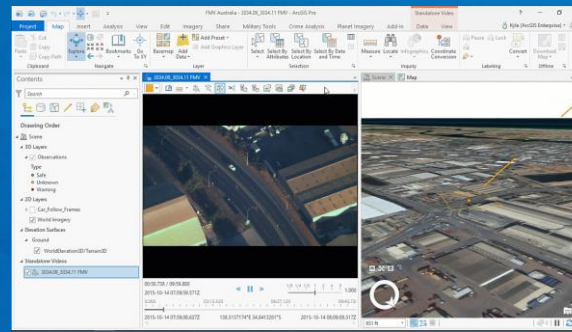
FMV Australia - 3034.00_3034.11 FMV - ArcGIS Pro

Standalone Video

Project Map Insert Analysis View Edit Imagery Share Military Tools Crime Analysis Planet Imagery Add-In Data View

Kyle (ArcGIS Enterprise)

Paste Cut Copy Copy Path Clipboard

Explore Bookmarks Go To XY Navigate

Basemap Add Data Add Preset Add Graphics Layer Layer

Select Select By Attributes Select By Location Select By Date and Time Selection

Measure Locate Infographics Coordinate Conversion Inquiry

Labeling

Convert Download Map Offline

Contents

Search

Drawing Order

Scene

3D Layers

Observations

Type

Safe

Unknown

Warning

2D Layers

Car_Follow_Frames

World Imagery

Elevation Surfaces

Ground

WorldElevation3D/Terrain3D

Standalone Videos

3034.00_3034.11 FMV

3034.00_3034.11 FMV

Scene

00:00:759 / 00:05:800

2015-10-14 07:06:06.312Z

2015-10-14 07:06:06.022Z

2015-10-14 07:06:06.312Z

2015-10-14 07:06:06.022Z

138.5137174°E 34.8413201°S

1.000

801 ft